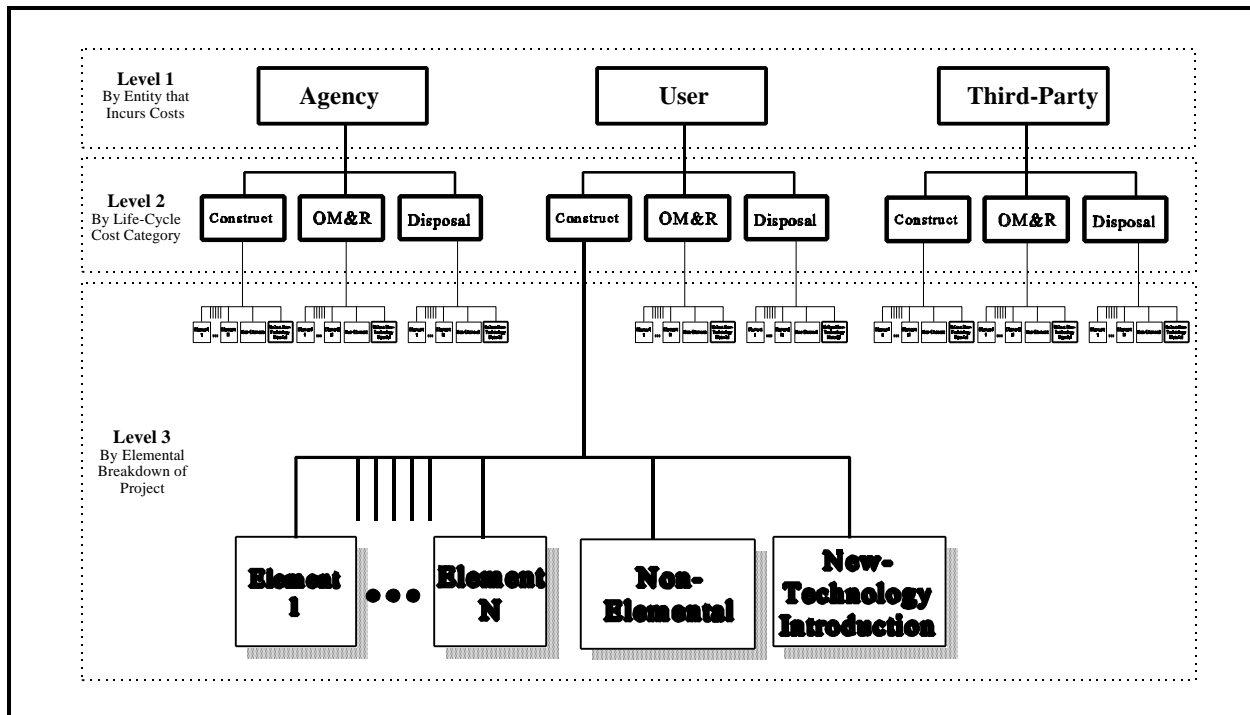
Level 1
By Entity that Incurs Costs

Agency

User

Third-Party

Level 2
By Life-Cycle Cost Category

Construct

OM&R

Disposal

Construct

OM&R

Disposal

Construct

OM&R

Disposal

Level 3
By Elemental Breakdown of Project

Element 1

• • •

Element N

Non-Elemental

New-Technology Introduction